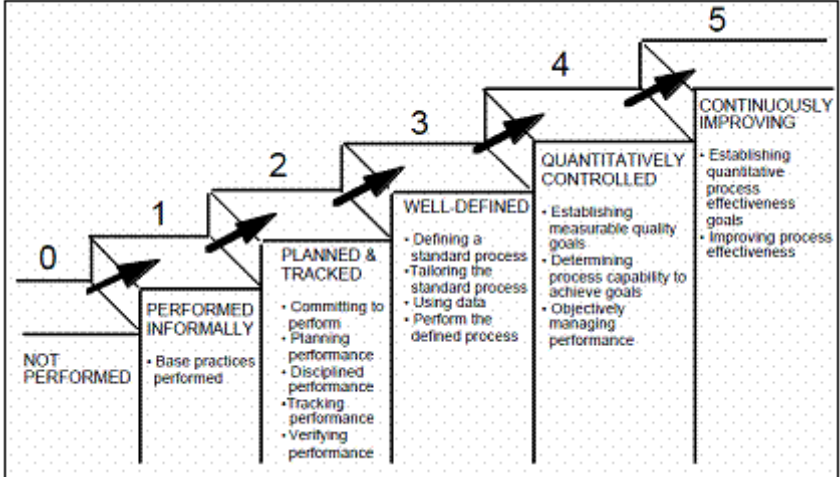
5

4

3

2

1

0

NOT PERFORMED

PERFORMED INFORMALLY

• Base practices performed

PLANNED & TRACKED

• Committing to perform
• Planning performance
• Disciplined performance
• Tracking performance
• Verifying performance

WELL-DEFINED

• Defining a standard process
• Tailoring the standard process
• Using data
• Perform the defined process

QUANTITATIVELY CONTROLLED

• Establishing measurable quality goals
• Determining process capability to achieve goals
• Objectively managing performance

CONTINUOUSLY IMPROVING

• Establishing quantitative process effectiveness goals
• Improving process effectiveness